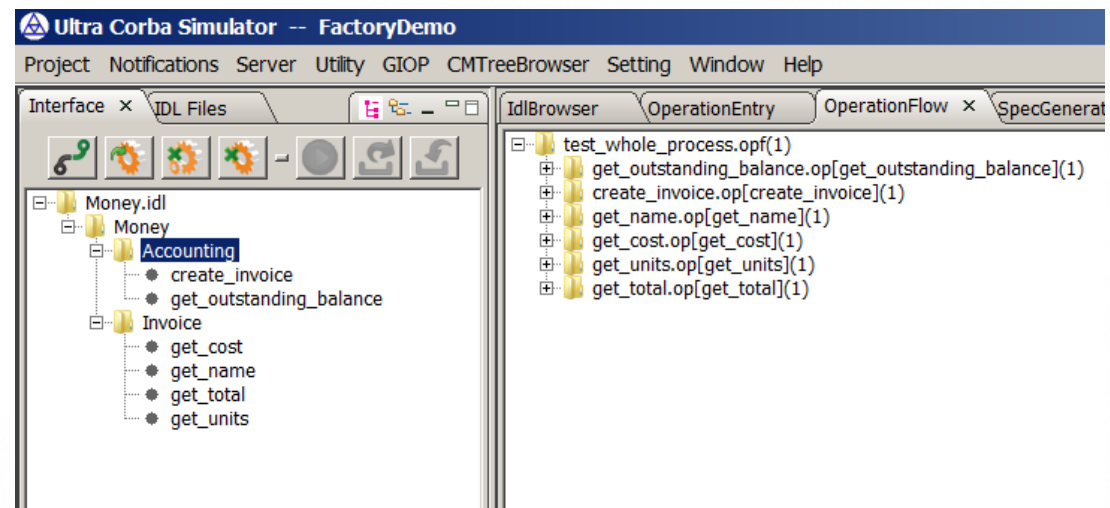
Ultra Corba Simulator -- FactoryDemo

Project Notifications Server Utility GIOP CMTreeBrowser Setting Window Help

Interface × IDL Files

Money.idl
Money
Accounting
create_invoice
get_outstanding_balance
Invoice
get_cost
get_name
get_total
get_units

IdlBrowser OperationEntry OperationFlow × SpecGenerat

test_whole_process.opf(1)
get_outstanding_balance.op[get_outstanding_balance](1)
create_invoice.op[create_invoice](1)
get_name.op[get_name](1)
get_cost.op[get_cost](1)
get_units.op[get_units](1)
get_total.op[get_total](1)